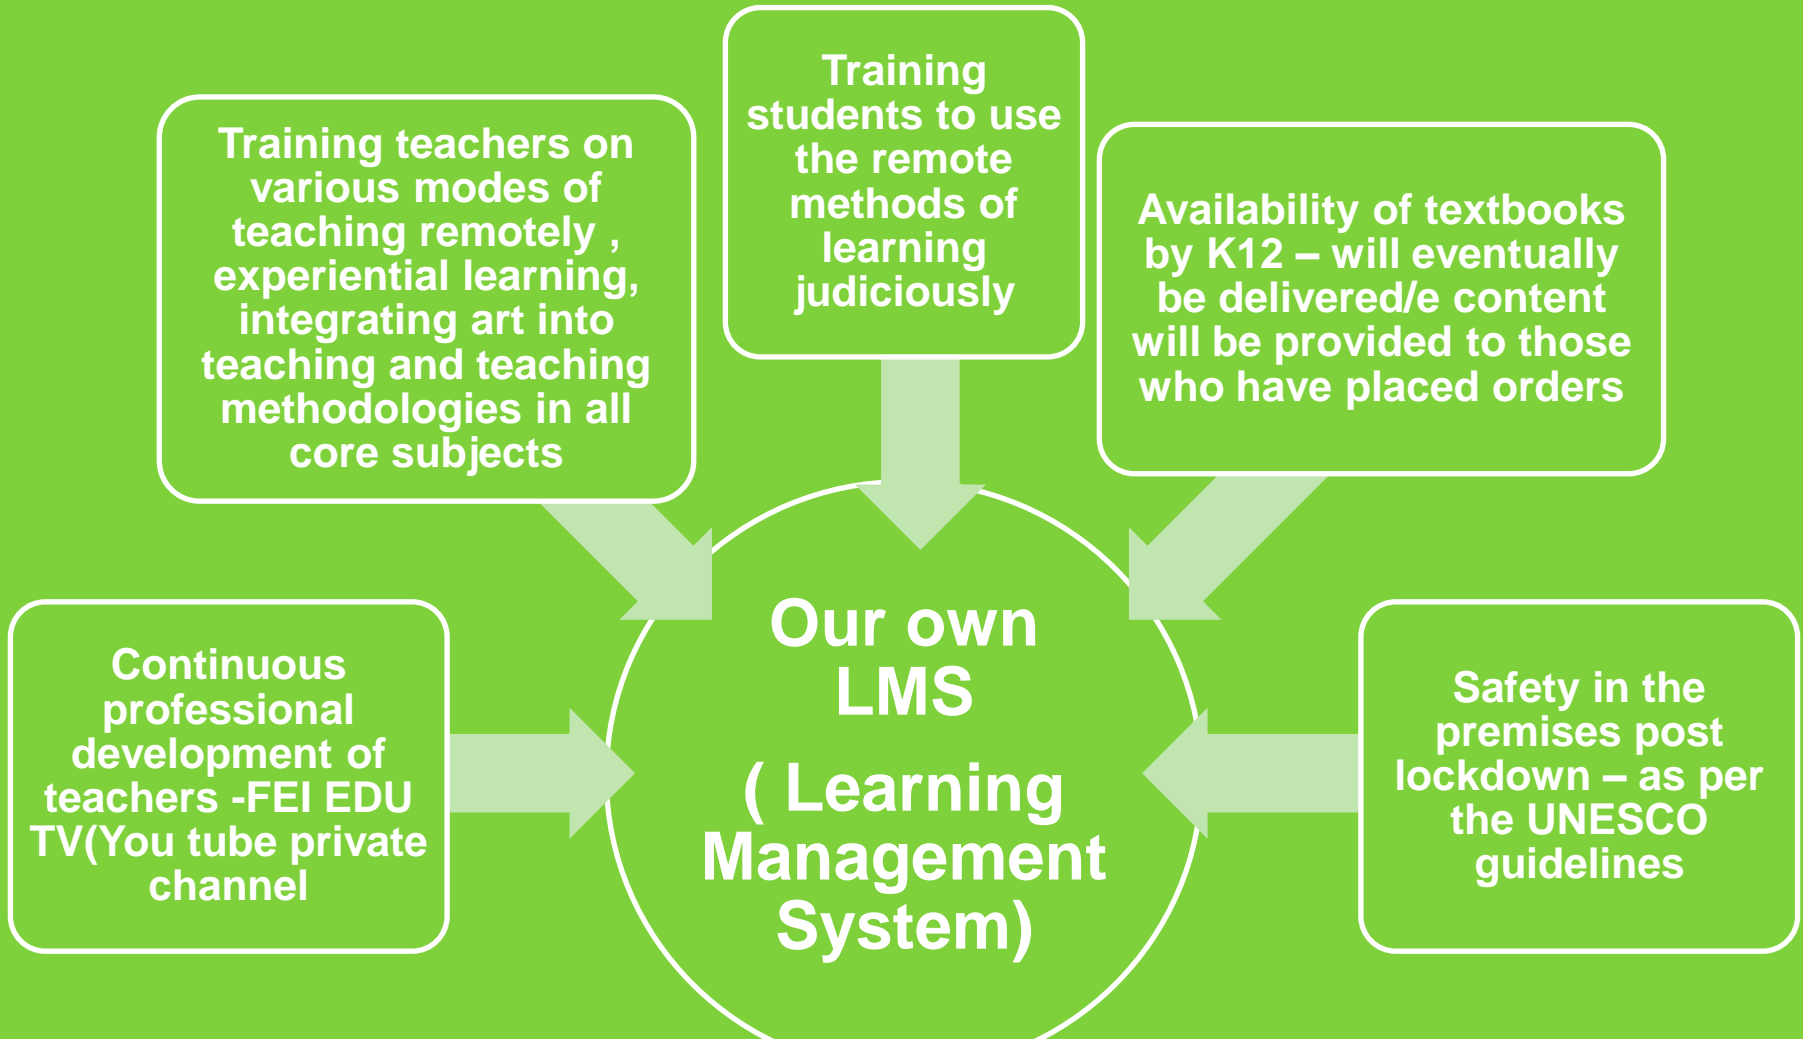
Training teachers on various modes of teaching remotely , experiential learning, integrating art into teaching and teaching methodologies in all core subjects

Training students to use the remote methods of learning judiciously

Availability of textbooks by K12 – will eventually be delivered/e content will be provided to those who have placed orders

Continuous professional development of teachers -FEI EDU TV(You tube private channel

Our own LMS

( Learning Management System)

Safety in the premises post lockdown – as per the UNESCO guidelines